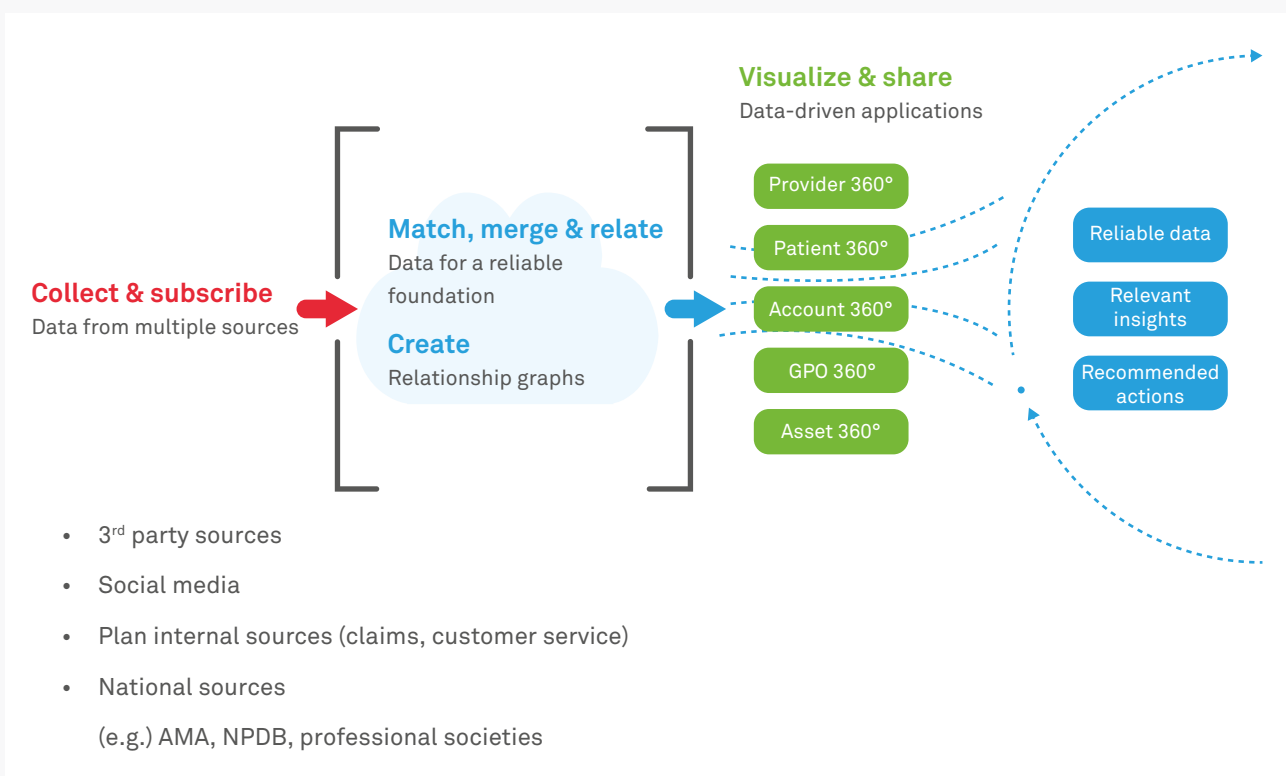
Visualize & share
Data-driven applications

Collect & subscribe
Data from multiple sources

Match, merge & relate
Data for a reliable foundation

Create
Relationship graphs

Provider 360°
Patient 360°
Account 360°
GPO 360°
Asset 360°

Reliable data
Relevant insights
Recommended actions

- 3rd party sources
- Social media
- Plan internal sources (claims, customer service)
- National sources
(e.g.) AMA, NPDB, professional societies